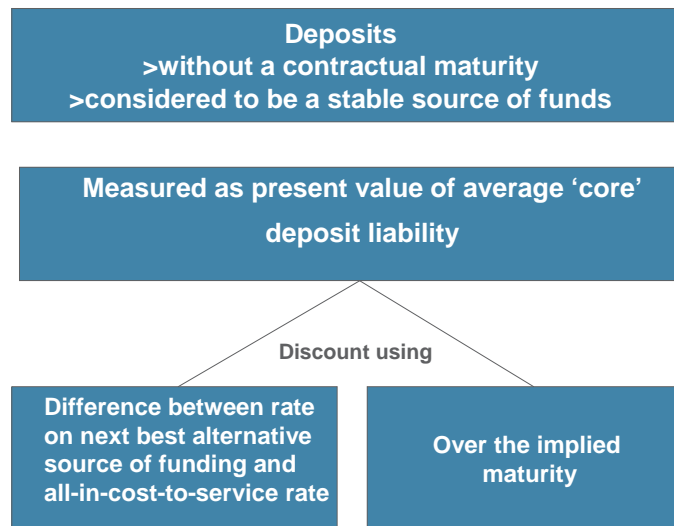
Deposits
>without a contractual maturity
>considered to be a stable source of funds

Measured as present value of average ‘core’ deposit liability

Discount using

Difference between rate on next best alternative source of funding and all-in-cost-to-service rate

Over the implied maturity